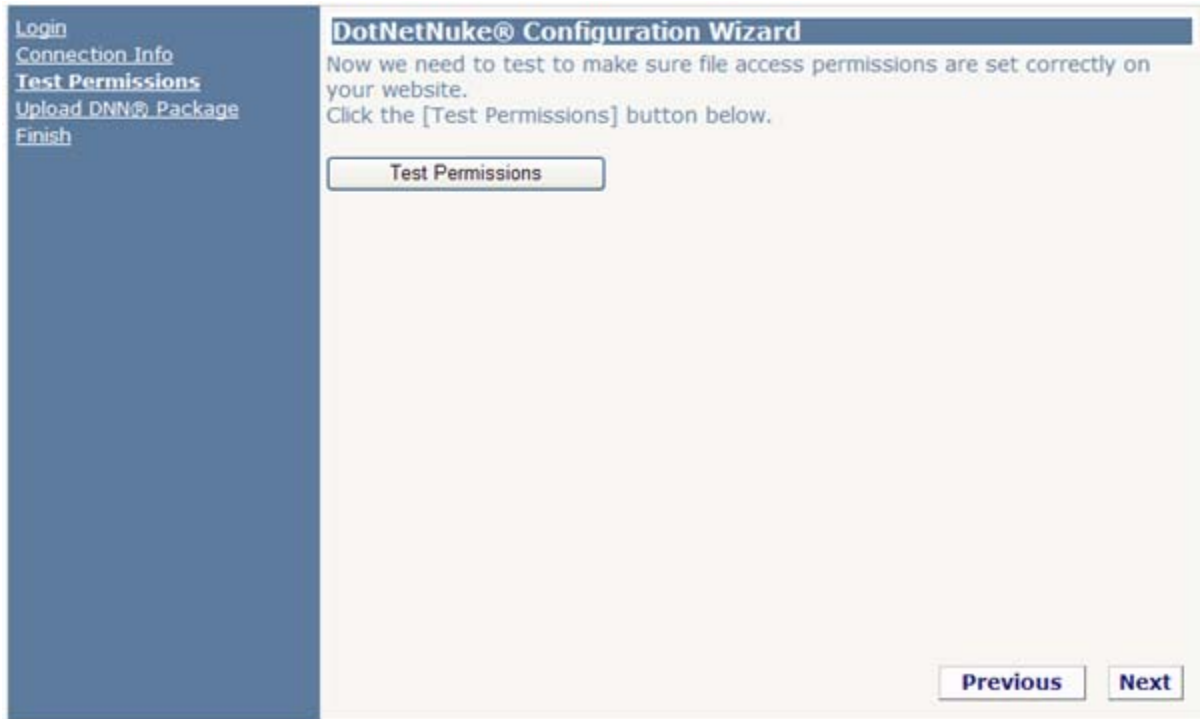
Login
Connection Info
Test Permissions
Upload DNN® Package
Finish

DotNetNuke® Configuration Wizard

Now we need to test to make sure file access permissions are set correctly on your website.
Click the [Test Permissions] button below.

Test Permissions

Previous Next